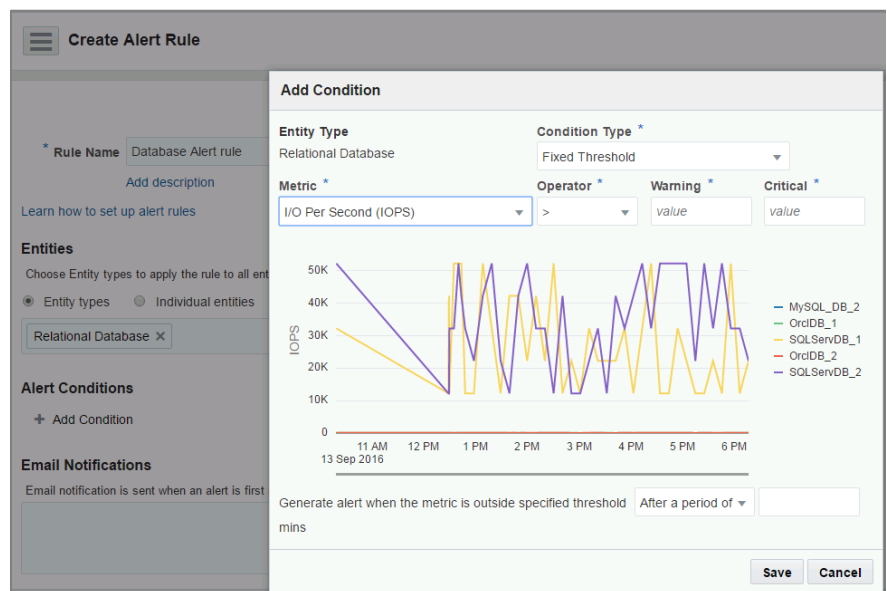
Create Alert Rule

* Rule Name Database Alert rule

Add description

Learn how to set up alert rules

Entities

Choose Entity types to apply the rule to all ent

Entity types Individual entities

Relational Database ✕

Alert Conditions

+ Add Condition

Email Notifications

Email notification is sent when an alert is first

Add Condition

Entity Type
Relational Database

Condition Type *
Fixed Threshold

Metric *
I/O Per Second (IOPS)

Operator *
>

Warning *
value

Critical *
value

50K
40K
30K
20K
10K
0
IOPS
11 AM 12 PM 1 PM 2 PM 3 PM 4 PM 5 PM 6 PM
13 Sep 2016

MySQL_DB_2
OrclDB_1
SQLServDB_1
OrclDB_2
SQLServDB_2

Generate alert when the metric is outside specified threshold After a period of mins

Save Cancel